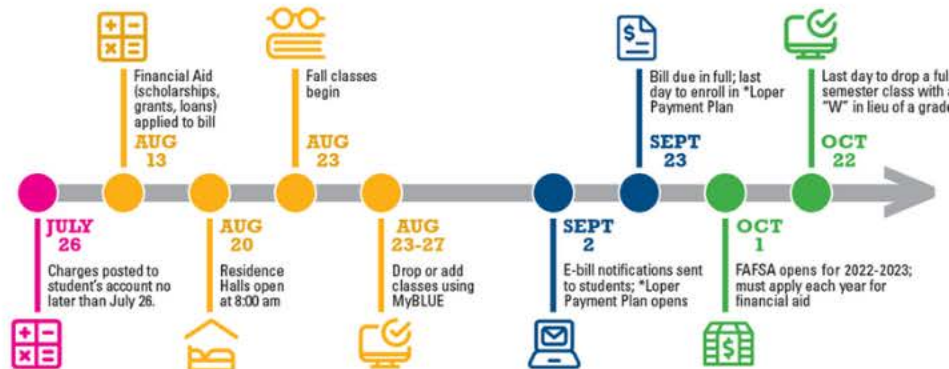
JULY 26
Charges posted to student's account no later than July 26.

Financial Aid (scholarships, grants, loans) applied to bill
AUG 13

AUG 20
Residence Halls open at 8:00 am

Fall classes begin
AUG 23

AUG 23-27
Drop or add classes using MyBLUE

SEPT 2
E-bill notifications sent to students; *Loper Payment Plan opens

Bill due in full; last day to enroll in *Loper Payment Plan
SEPT 23

OCT 1
FAFSA opens for 2022-2023; must apply each year for financial aid

Last day to drop a full semester class with a "W" in lieu of a grade
OCT 22